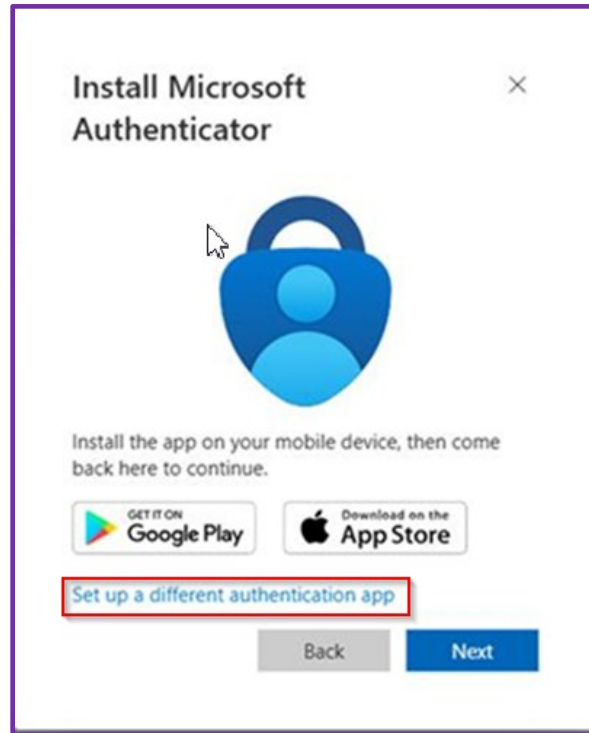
Install Microsoft Authenticator

×

Install the app on your mobile device, then come back here to continue.

GET IT ON
Google Play

Download on the
App Store

Set up a different authentication app

Back

Next